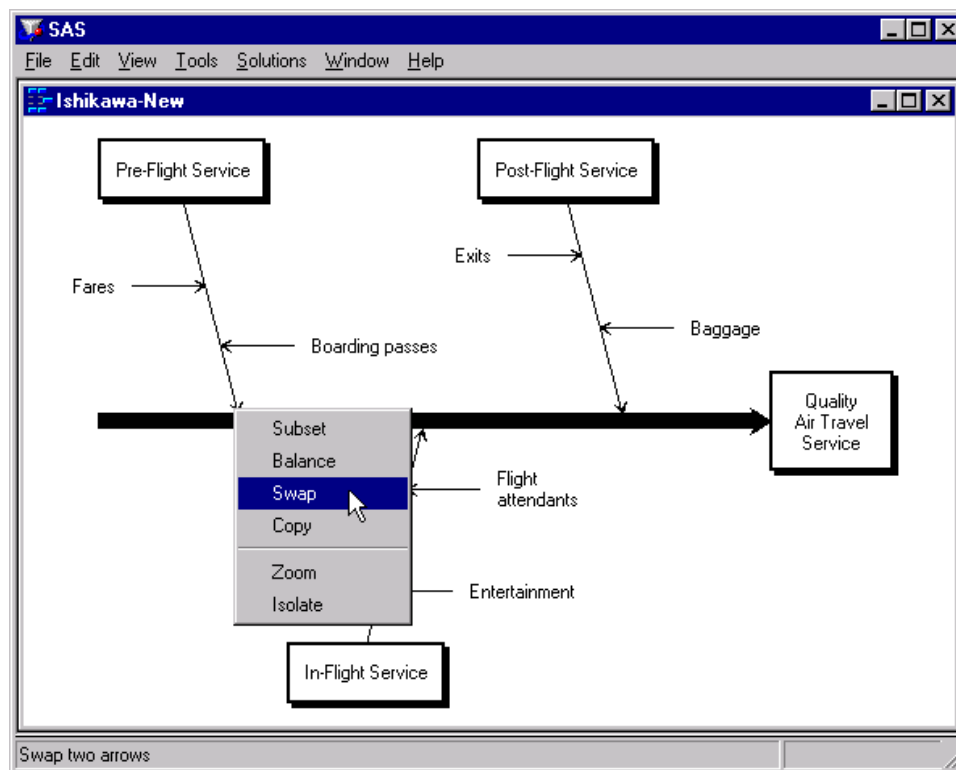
SAS

File Edit View Tools Solutions Window Help

Ishikawa-New

Pre-Flight Service

Post-Flight Service

Fares

Boarding passes

Exits

Baggage

Quality Air Travel Service

Subset
Balance
Swap
Copy
Zoom
Isolate

Flight attendants

Entertainment

In-Flight Service

Swap two arrows